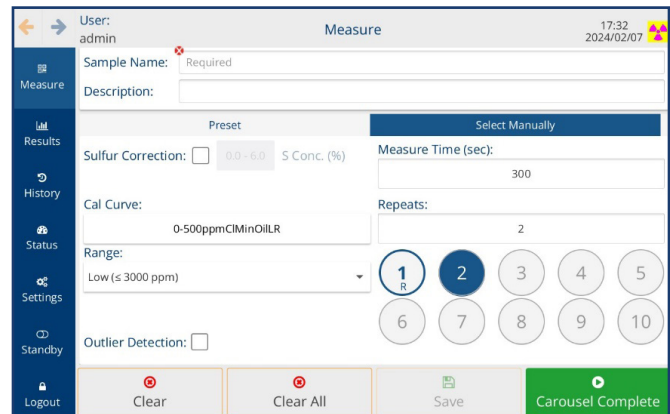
User:
admin

Measure

17:32
2024/02/07

Measure
Results
History
Status
Settings
Standby
Logout

Sample Name: Required
Description:

Preset
Select Manually

Sulfur Correction: 0.0 - 6.0 S Conc. (%)
Measure Time (sec):
300

Cal Curve:
0-500ppmClMinOilLR
Repeats:
2

Range:
Low (≤ 3000 ppm)

1
R
2
3
4
5
6
7
8
9
10

Outlier Detection:

Clear
Clear All
Save
Carousel Complete